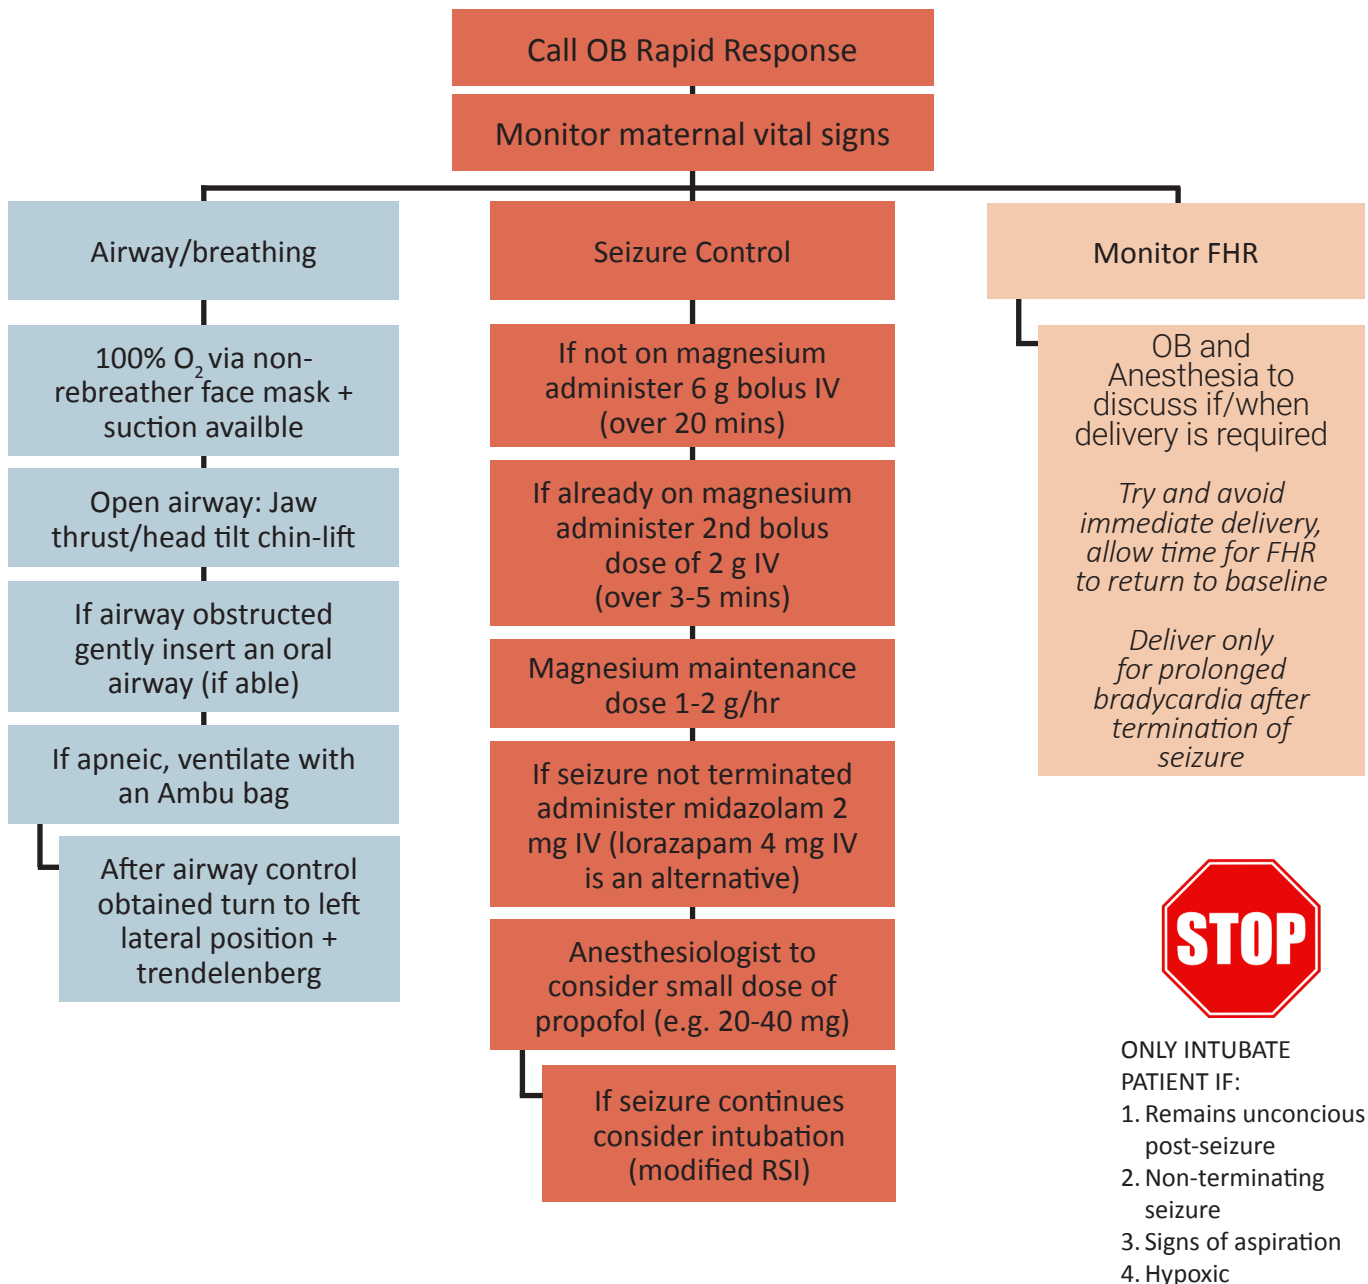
Call OB Rapid Response

Monitor maternal vital signs

Airway/breathing

100% $O_2$ via non-rebreather face mask + suction availble

Open airway: Jaw thrust/head tilt chin-lift

If airway obstructed gently insert an oral airway (if able)

If apneic, ventilate with an Ambu bag

After airway control obtained turn to left lateral position + trendelenberg

Seizure Control

If not on magnesium administer 6 g bolus IV (over 20 mins)

If already on magnesium administer 2nd bolus dose of 2 g IV (over 3-5 mins)

Magnesium maintenance dose 1-2 g/hr

If seizure not terminated administer midazolam 2 mg IV (lorazapam 4 mg IV is an alternative)

Anesthesiologist to consider small dose of propofol (e.g. 20-40 mg)

If seizure continues consider intubation (modified RSI)

Monitor FHR

OB and Anesthesia to discuss if/when delivery is required

Try and avoid immediate delivery, allow time for FHR to return to baseline

Deliver only for prolonged bradycardia after termination of seizure

STOP

ONLY INTUBATE PATIENT IF:
1. Remains unconcious post-seizure
2. Non-terminating seizure
3. Signs of aspiration
4. Hypoxic